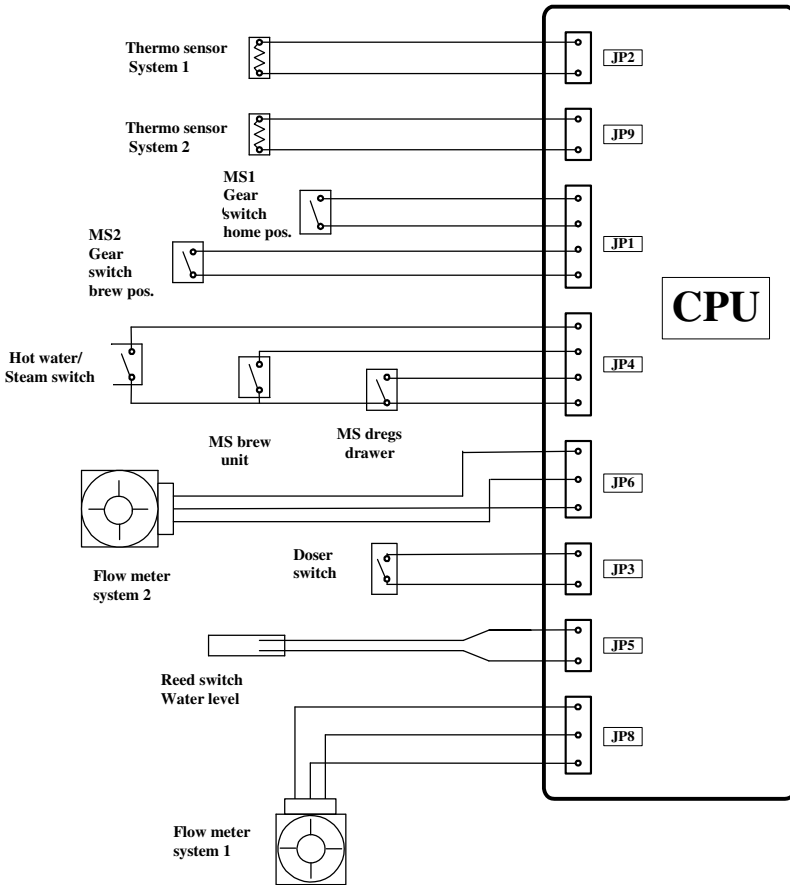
Thermo sensor System 1

JP2

Thermo sensor System 2

JP9

MS1 Gear switch home pos.

MS2 Gear switch brew pos.

JP1

CPU

Hot water/ Steam switch

JP4

MS brew unit

MS dregs drawer

JP6

Flow meter system 2

Doser switch

JP3

JP5

Reed switch Water level

JP8

Flow meter system 1